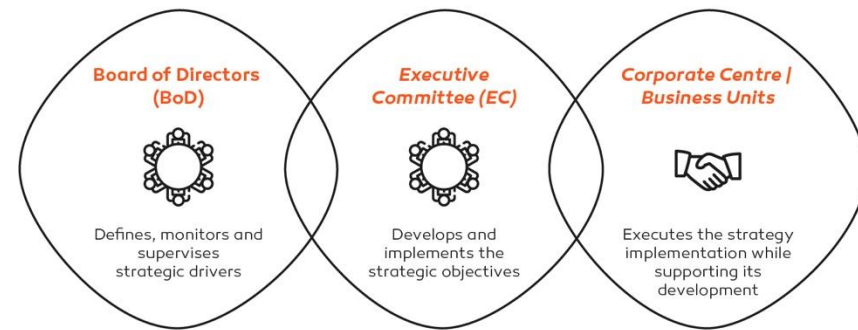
Board of Directors (BoD)

Defines, monitors and supervises strategic drivers

Executive Committee (EC)

Develops and implements the strategic objectives

Corporate Centre | Business Units

Executes the strategy implementation while supporting its development